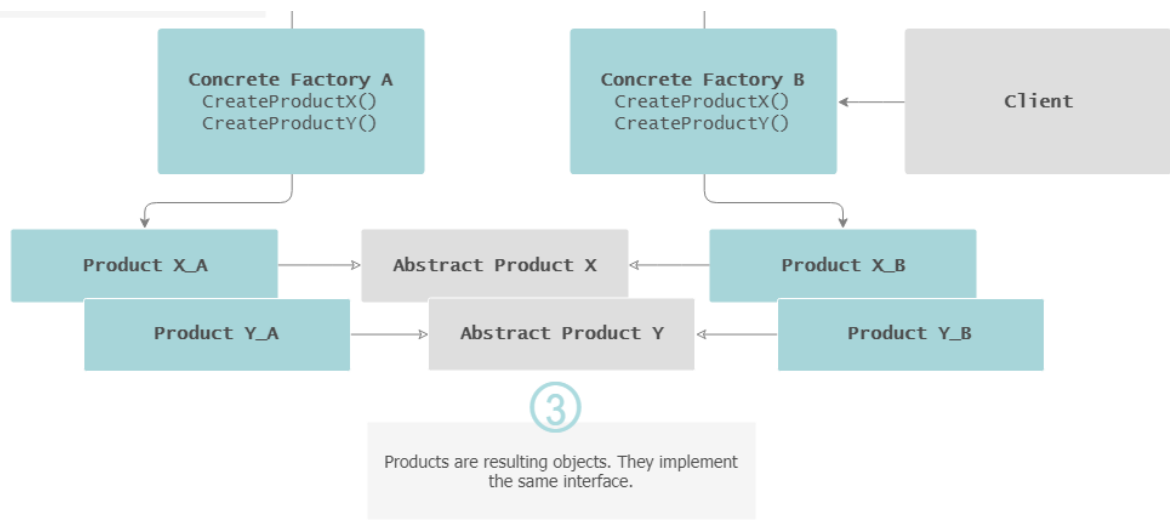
Concrete Factory A
CreateProductX()
CreateProductY()

Concrete Factory B
CreateProductX()
CreateProductY()

Client

Product X_A

Abstract Product X

Product X_B

Product Y_A

Abstract Product Y

Product Y_B

3

Products are resulting objects. They implement the same interface.